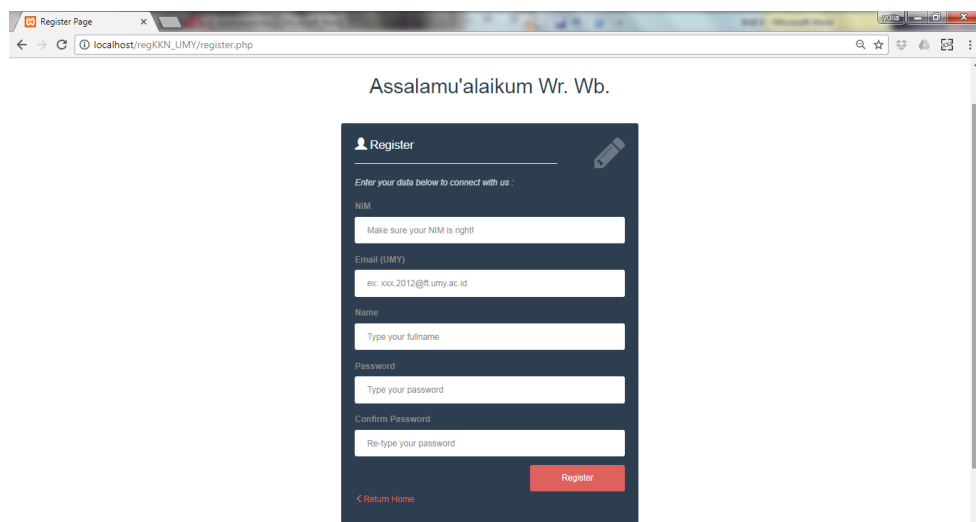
Register Page ×

yulia

localhost/regKKN_UMY/register.php

Assalamu'alaikum Wr. Wb.

Register

Enter your data below to connect with us :

NIM

Make sure your NIM is right!

Email (UMY)

ex: xxx.2012@ft.umy.ac.id

Name

Type your fullname

Password

Type your password

Confirm Password

Re-type your password

Register

Return Home